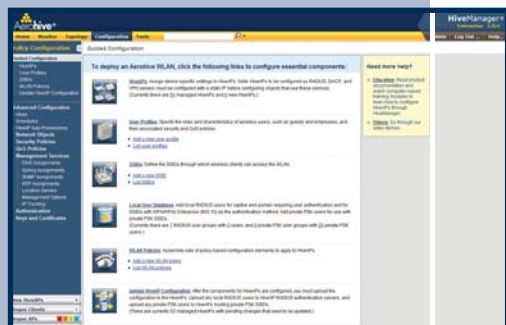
Aerohive

Home Monitor Topology Configuration Tools

HiveManager

Logout Help

Policy Configuration

Guided Configuration

HiveAPs
User Profiles
SSIDs
WLAN Policies
Update HiveAP Configuration

Advanced Configuration
Hives
Schedules
HiveAP Auto Provisioning
Network Objects
Security Policies
QoS Policies
Management Services
Authentication
Keys and Certificates

Guided Configuration

To deploy an Aerohive WLAN, click the following links to configure essential components:

HiveAPs: Assign device-specific settings to HiveAPs. Note: HiveAPs to be configured as RADIUS, DHCP, and VPN servers must be configured with a static IP before configuring objects that use these services. (Currently there are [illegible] managed HiveAPs and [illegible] new HiveAPs.)

User Profiles: Specify the roles and characteristics of wireless users, such as guests and employees, and their associated security and QoS policies.
Add a new user profile
List user profiles

SSIDs: Define the SSIDs through which wireless clients can access the WLAN.
Add a new SSID
List SSIDs

Local User Database: Add local RADIUS users for captive web portal requiring user authentication and for SSIDs with WPA/WPA2 Enterprise (802.1X) as the authentication method. Add private PSK users for use with private PSK SSIDs.
(Currently there are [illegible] RADIUS user groups with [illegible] users, and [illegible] private PSK user groups with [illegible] private PSK users.)

WLAN Policies: Assemble sets of policy-based configuration elements to apply to HiveAPs.
Add a new WLAN policy
List WLAN policies

Update HiveAP Configuration: After the components for HiveAPs are configured, you must upload the configuration to the HiveAPs. Upload any local RADIUS users to HiveAP RADIUS authentication servers, and upload any private PSK users to HiveAPs hosting private PSK SSIDs.
(There are currently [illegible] managed HiveAPs with pending changes that need to be updated.)

Need more help?

Education: Read product documentation and watch computer-based training modules to learn how to configure HiveAPs through HiveManager.

Videos: Go through our video demos.